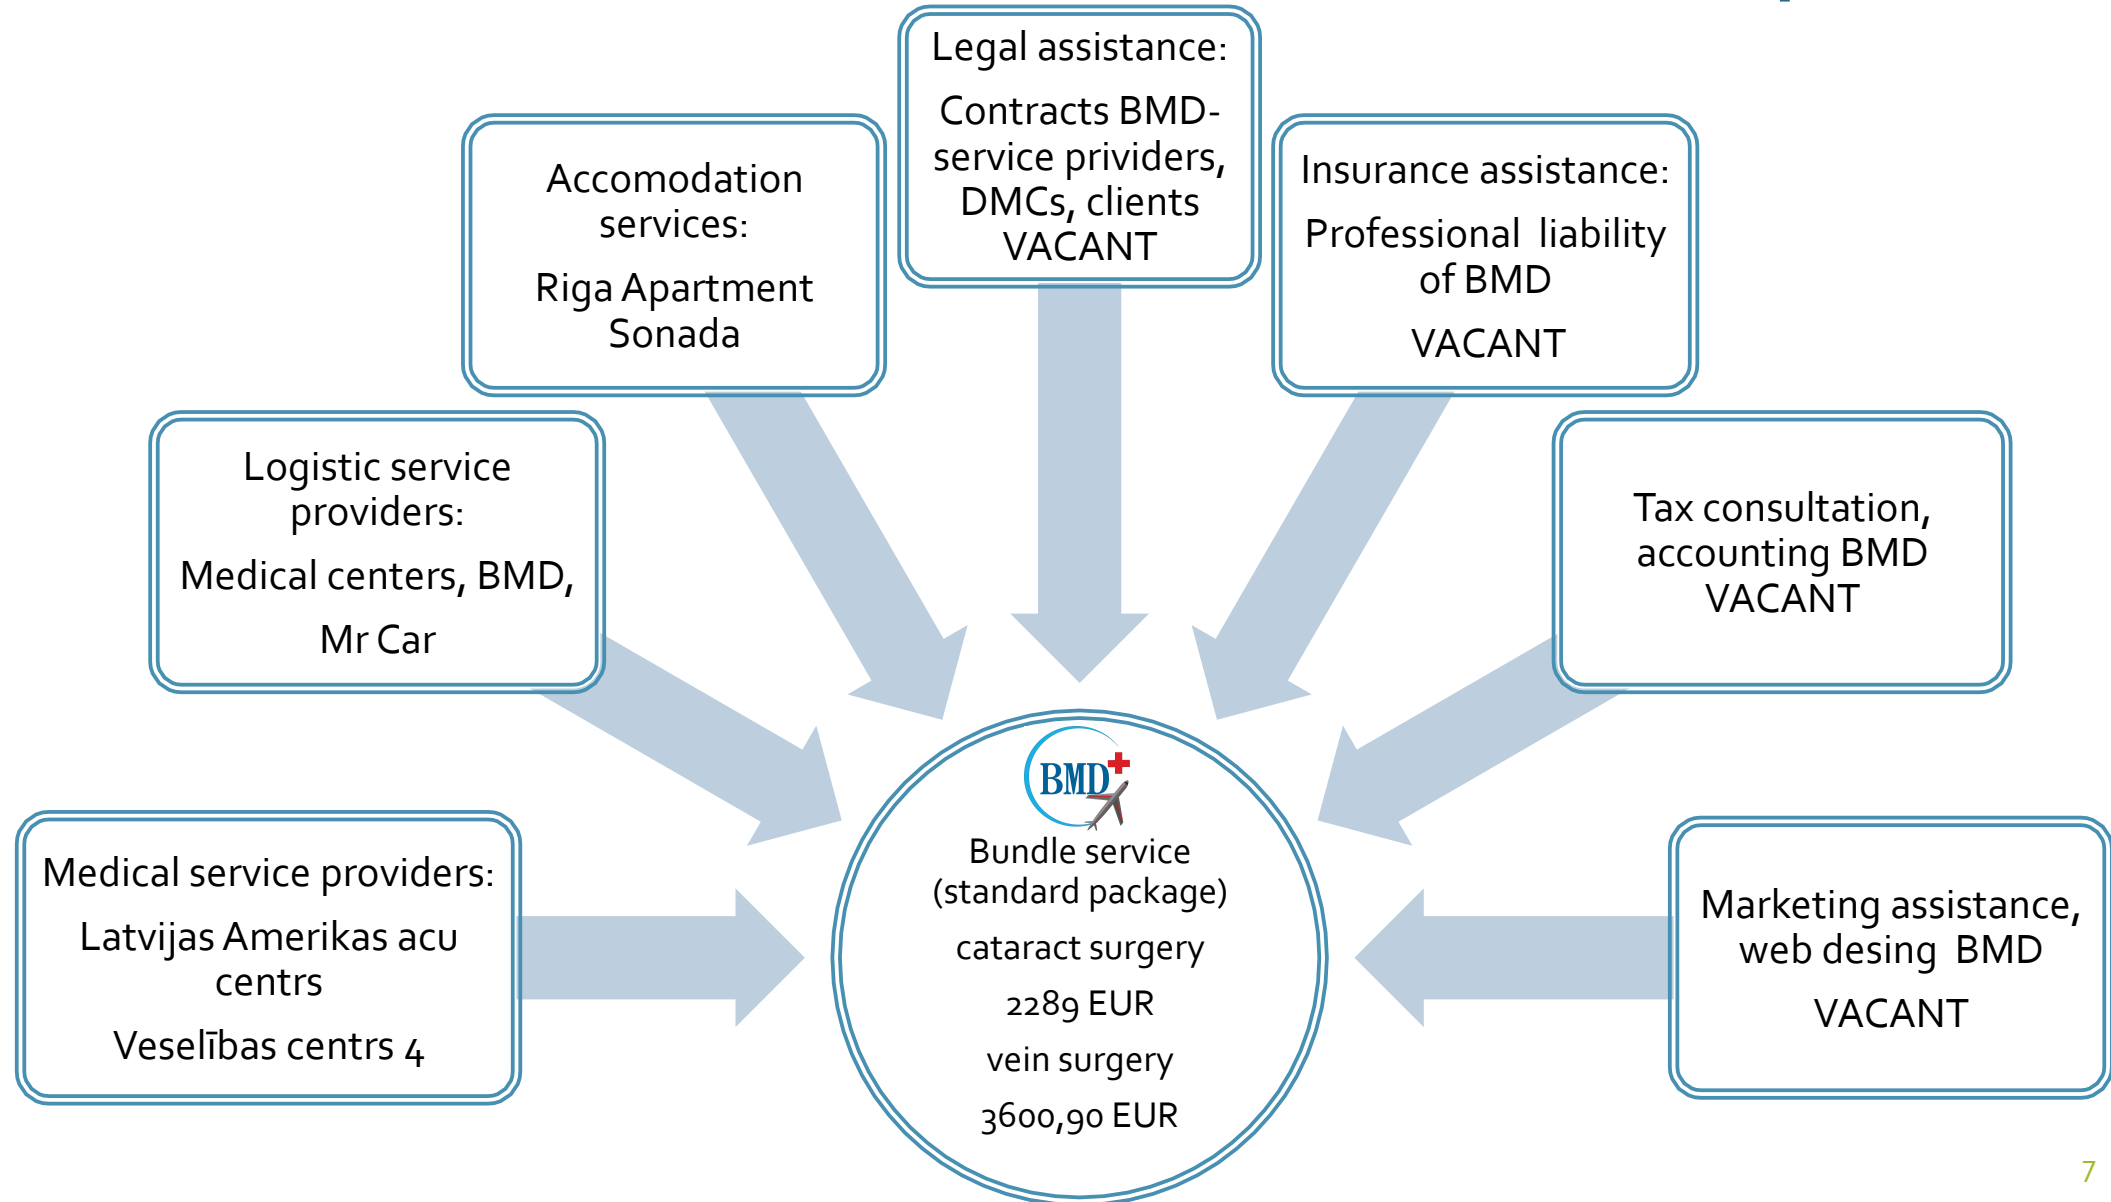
Legal assistance:

Contracts BMD-service prividers, DMCs, clients VACANT

Accomodation services:

Riga Apartment Sonada

Insurance assistance:

Professional liability of BMD

VACANT

Logistic service providers:

Medical centers, BMD,

Mr Car

Tax consultation, accounting BMD VACANT

BMD

Bundle service (standard package)

cataract surgery

2289 EUR

vein surgery

3600,90 EUR

Medical service providers:

Latvijas Amerikas acu centrs

Veselības centrs 4

Marketing assistance, web desing BMD

VACANT

7